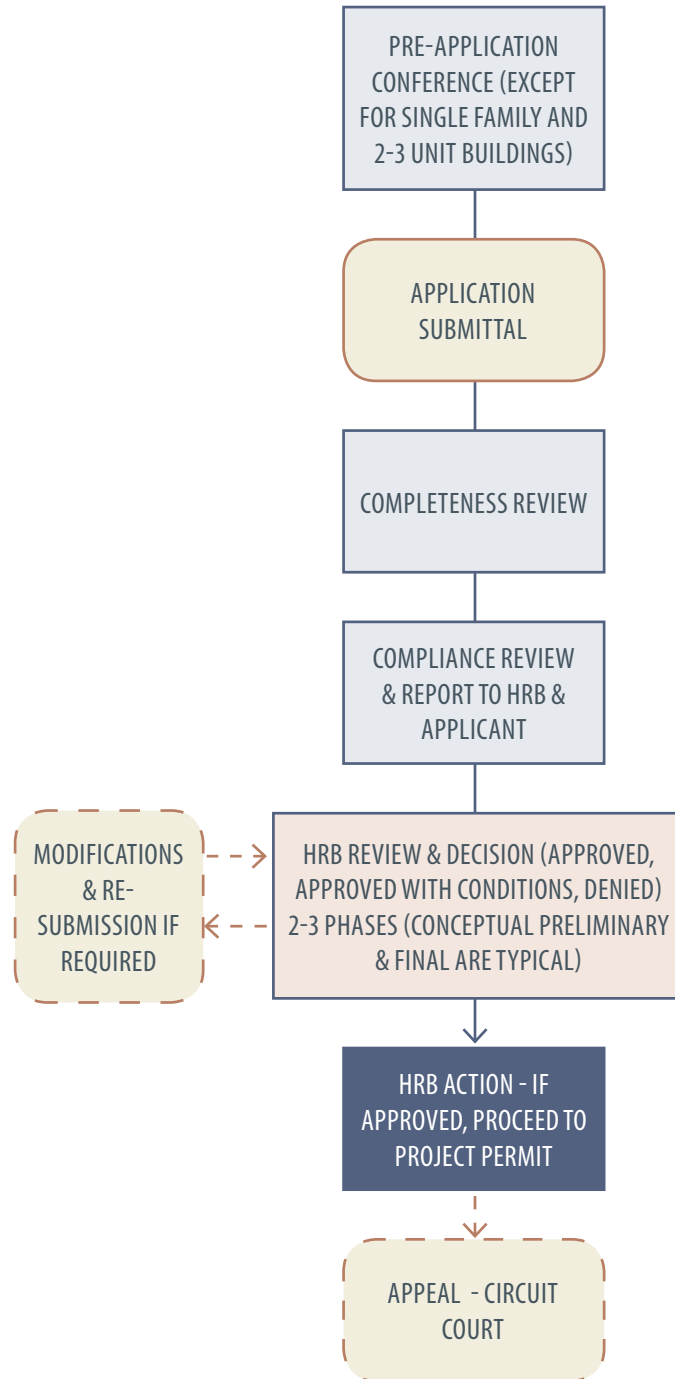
PRE-APPLICATION CONFERENCE (EXCEPT FOR SINGLE FAMILY AND 2-3 UNIT BUILDINGS)

APPLICATION SUBMITTAL

COMPLETENESS REVIEW

COMPLIANCE REVIEW & REPORT TO HRB & APPLICANT

MODIFICATIONS & RE-SUBMISSION IF REQUIRED

HRB REVIEW & DECISION (APPROVED, APPROVED WITH CONDITIONS, DENIED) 2-3 PHASES (CONCEPTUAL PRELIMINARY & FINAL ARE TYPICAL)

HRB ACTION - IF APPROVED, PROCEED TO PROJECT PERMIT

APPEAL - CIRCUIT COURT